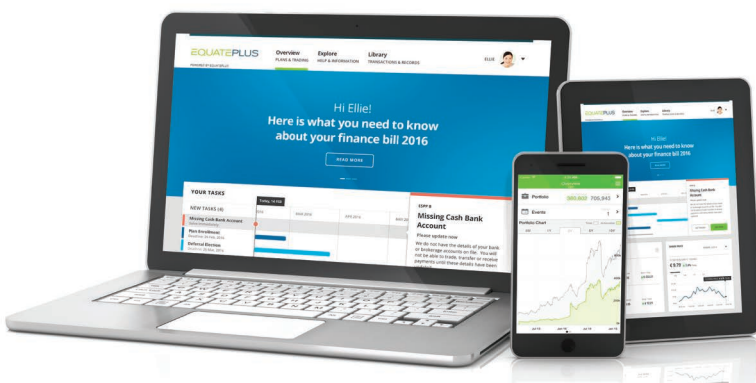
EQUATEPLUS
POWERED BY EQUATEPLUS

Overview
PLANS & TRADING

Explore
HELP & INFORMATION

Library
TRANSACTIONS & RECORDS

ELLIE

Hi Ellie!
Here is what you need to know about your finance bill 2016

READ MORE

YOUR TASKS

NEW TASKS (4)

Missing Cash Bank Account

Plan Enrollment

Deferral Election

Today, 16 Feb

STEP 8
Missing Cash Bank Account

Please update now

We do not have the details of your bank or brokerage accounts on file. You will not be able to trade, transfer or receive payments until these details have been

Portfolio
705,843

Events
1

Portfolio Chart

EQUATEPLUS

Overview

Explore

Library

Hi Ellie!
Here is what you need to know about your finance bill 2016

Missing Cash Bank Account

€ 5.79